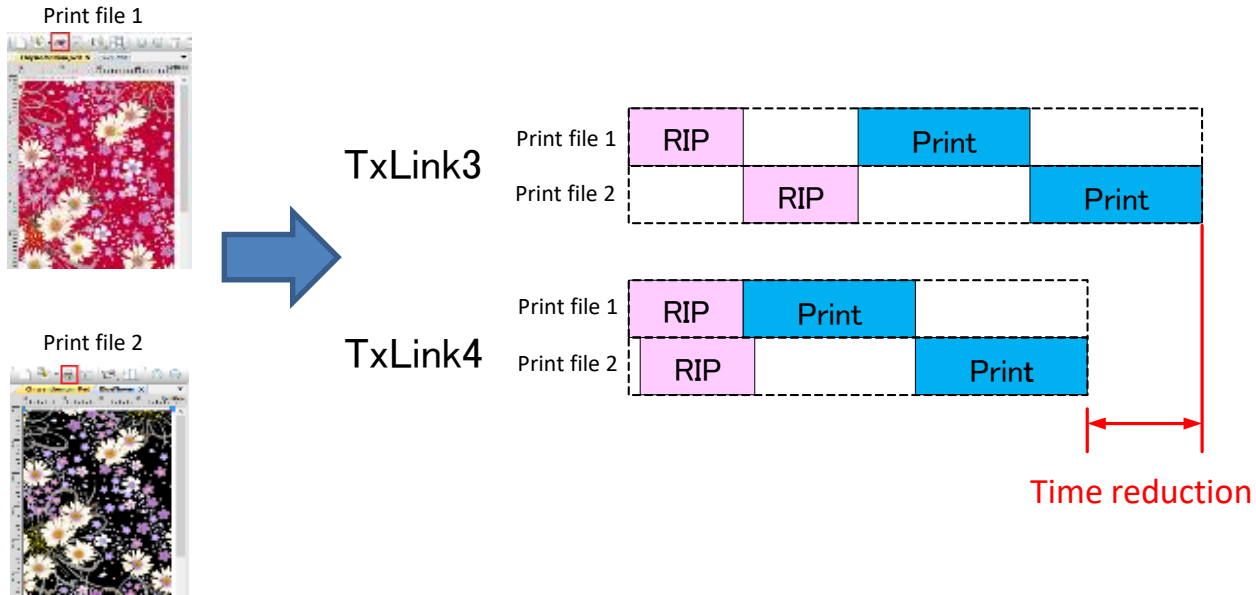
Print file 1

Print file 2

TxLink3

| Print file 1 | RIP | | Print | |
|---|---|---|---|---|
| Print file 2 | | RIP | | Print |

TxLink4

| Print file 1 | RIP | Print | |
|---|---|---|---|
| Print file 2 | RIP | | Print |

Time reduction